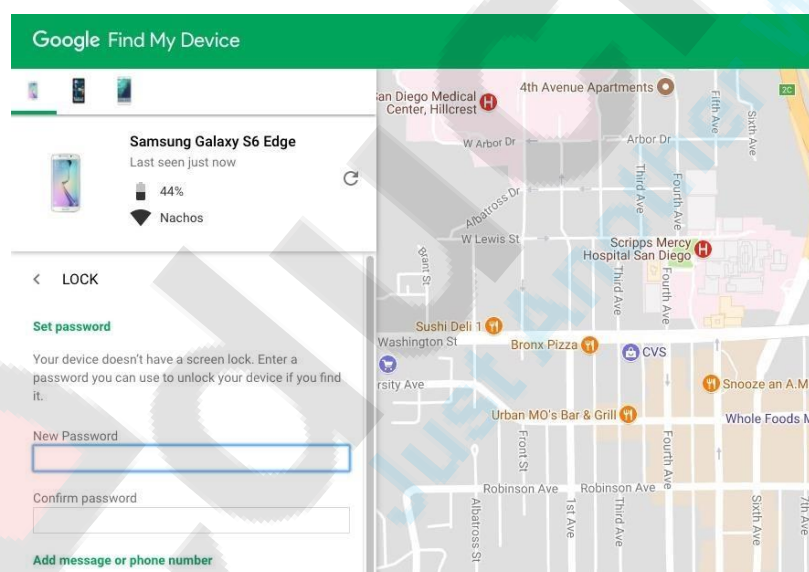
Google Find My Device

Samsung Galaxy S6 Edge
Last seen just now
44%
Nachos

LOCK

Set password

Your device doesn't have a screen lock. Enter a password you can use to unlock your device if you find it.

New Password

Confirm password

Add message or phone number

4th Avenue Apartments
an Diego Medical Center, Hillcrest
Fifth Ave
Sixth Ave
W Arbor Dr
Arbor Dr
Albatross Dr
Third Ave
Fourth Ave
W Lewis St
Scripps Mercy Hospital San Diego
Brant St
Sushi Deli 1
Washington St
Bronx Pizza
CVS
rsity Ave
Snooze an A.M.
Urban MO's Bar & Grill
Whole Foods M
Front St
Robinson Ave
Robinson Ave
Albatross St
1st Ave
7th Ave
20